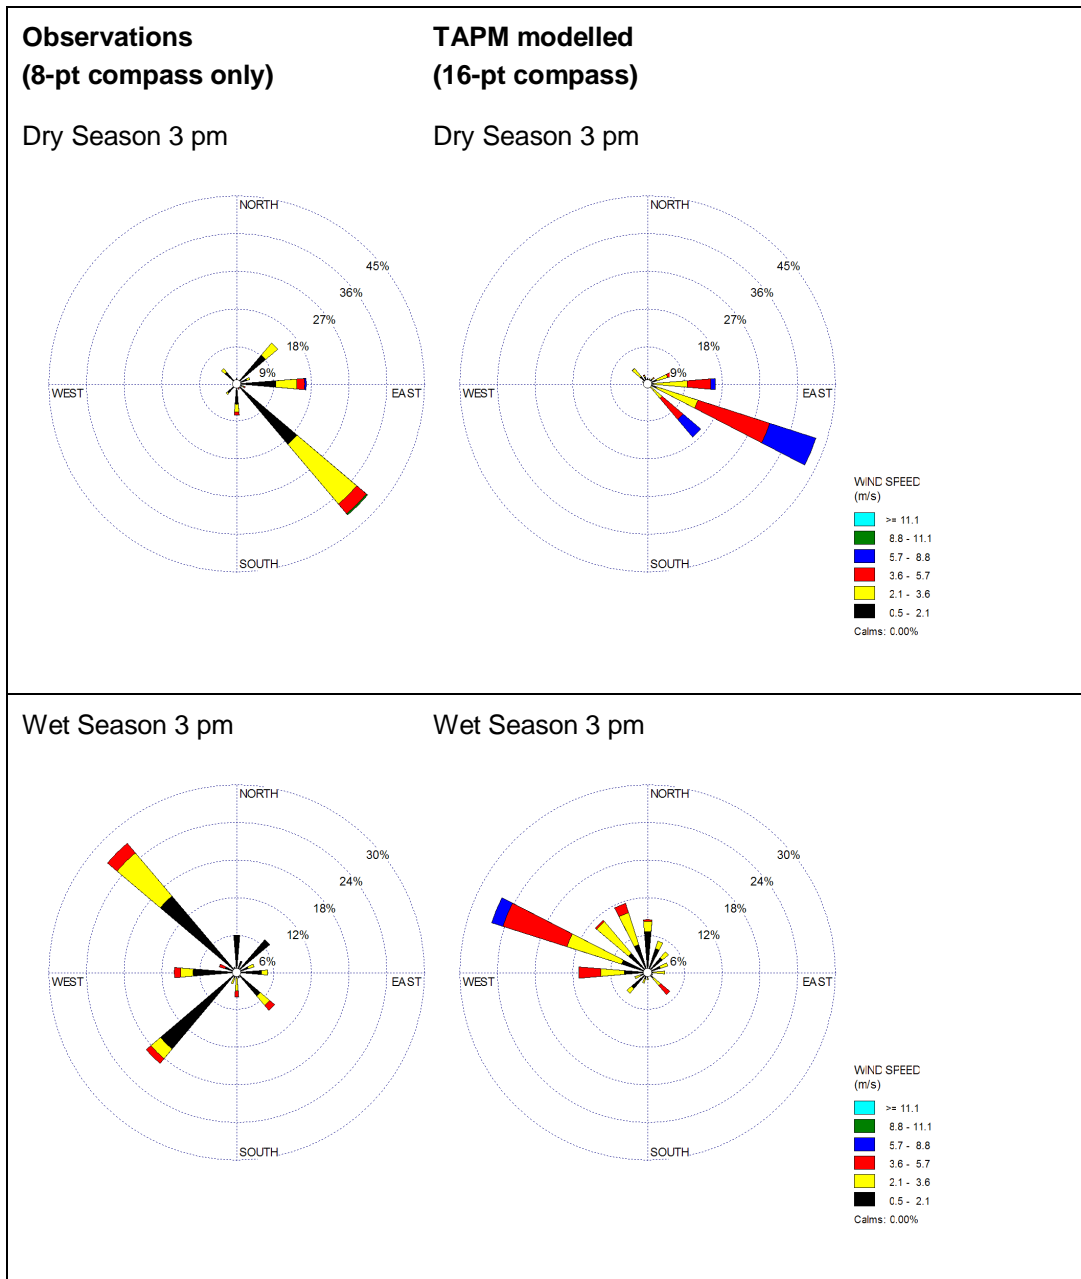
| Observations (8-pt compass only) | TAPM modelled (16-pt compass) |
|---|---|
| Dry Season 3 pm | Dry Season 3 pm |
| NORTH, 45%, 36%, 27%, 18%, 9%, WEST, EAST, SOUTH | NORTH, 45%, 36%, 27%, 18%, 9%, WEST, EAST, SOUTH. WIND SPEED (m/s): >= 11.1; 8.8 - 11.1; 5.7 - 8.8; 3.6 - 5.7; 2.1 - 3.6; 0.5 - 2.1. Calms: 0.00% |
| Wet Season 3 pm | Wet Season 3 pm |
| NORTH, 30%, 24%, 18%, 12%, 6%, WEST, EAST, SOUTH | NORTH, 30%, 24%, 18%, 12%, 6%, WEST, EAST, SOUTH. WIND SPEED (m/s): >= 11.1; 8.8 - 11.1; 5.7 - 8.8; 3.6 - 5.7; 2.1 - 3.6; 0.5 - 2.1. Calms: 0.00% |